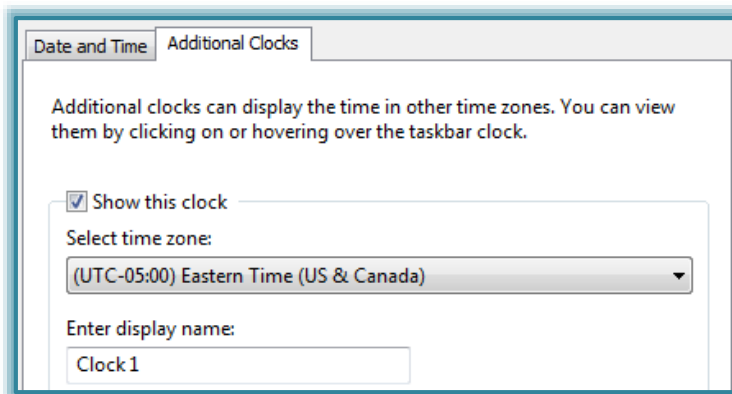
Date and Time
Additional Clocks

Additional clocks can display the time in other time zones. You can view them by clicking on or hovering over the taskbar clock.

Show this clock

Select time zone:

(UTC-05:00) Eastern Time (US & Canada)

Enter display name:

Clock 1